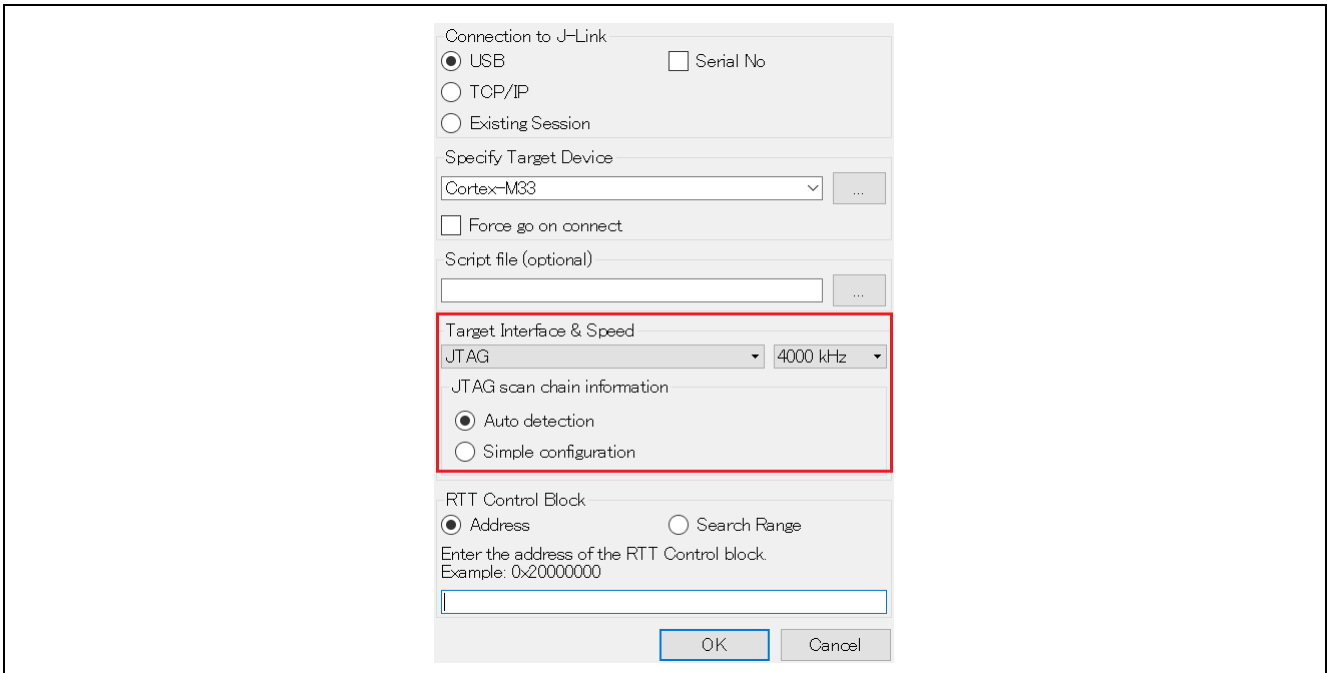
Connection to J-Link
USB
Serial No
TCP/IP
Existing Session

Specify Target Device
Cortex-M33
...
Force go on connect

Script file (optional)
...

Target Interface & Speed
JTAG
4000 kHz
JTAG scan chain information
Auto detection
Simple configuration

RTT Control Block
Address
Search Range
Enter the address of the RTT Control block.
Example: 0x20000000

OK
Cancel